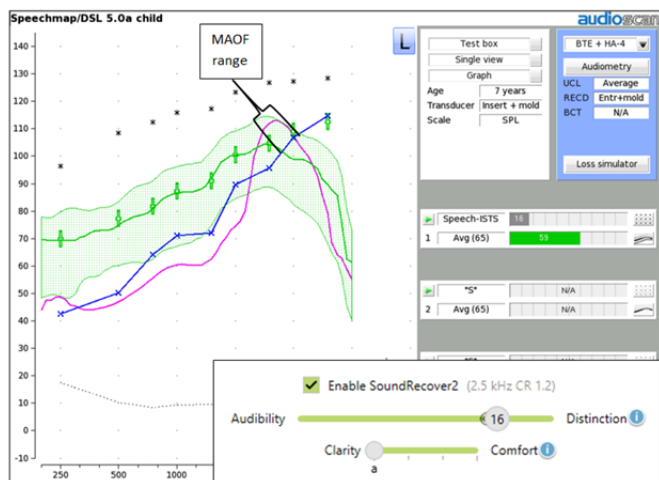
Speechmap/DSL 5.0a child

audioscan

MAOF range

L

140
130
120
110
100
90
80
70
60
50
40
30
20
10

250
500
1000

Test box
Single view
Graph

Age 7 years
Transducer Insert + mold
Scale SPL

BTE + HA-4
Audiometry
UCL Average
RECD Entr+mold
BCT N/A

Loss simulator

Speech-ISTS 16
1 Avg (65) 59

"S"
2 Avg (65) N/A

Enable SoundRecover2 (2.5 kHz CR 1.2)

Audibility 16 Distinction

Clarity Comfort

a